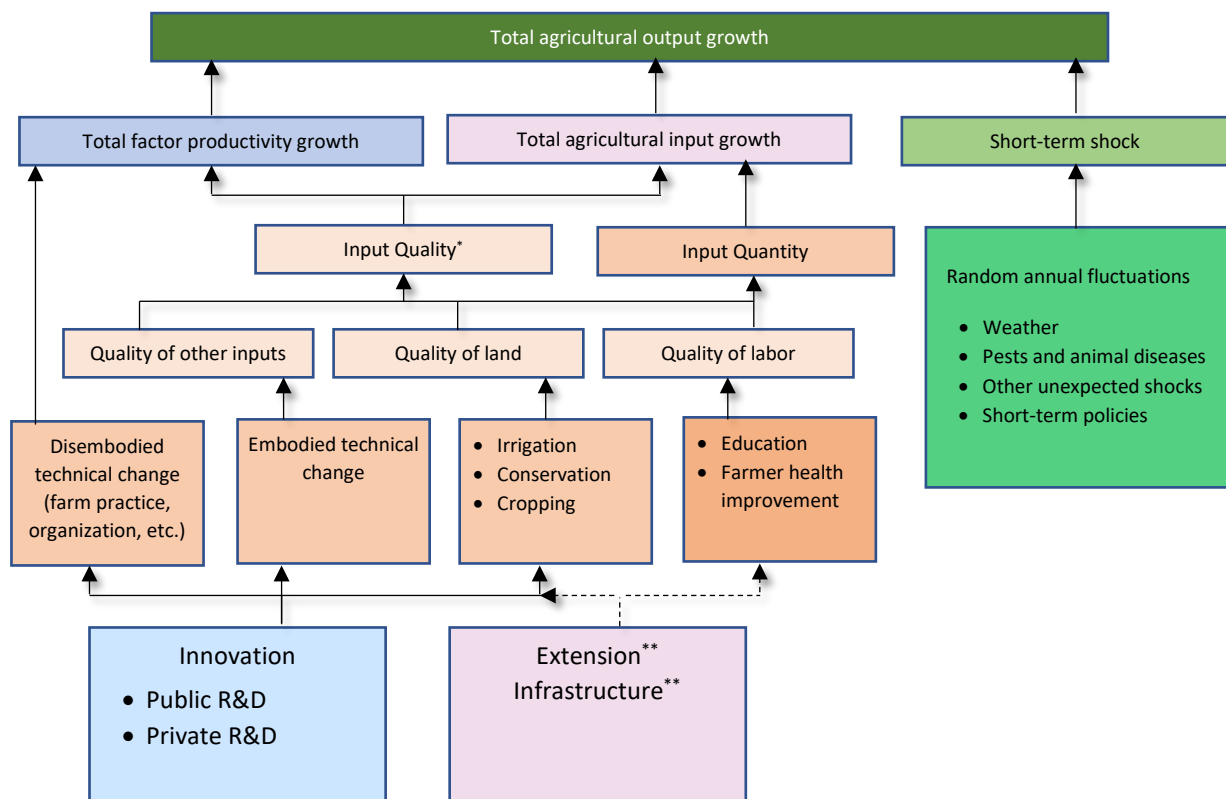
Total agricultural output growth

Total factor productivity growth

Total agricultural input growth

Short-term shock

Input Quality*

Input Quantity

Random annual fluctuations

- Weather
- Pests and animal diseases
- Other unexpected shocks
- Short-term policies

Quality of other inputs

Quality of land

Quality of labor

Disembodied technical change (farm practice, organization, etc.)

Embodied technical change

- Irrigation
- Conservation
- Cropping

- Education
- Farmer health improvement

Innovation

- Public R&D
- Private R&D

Extension**
Infrastructure**